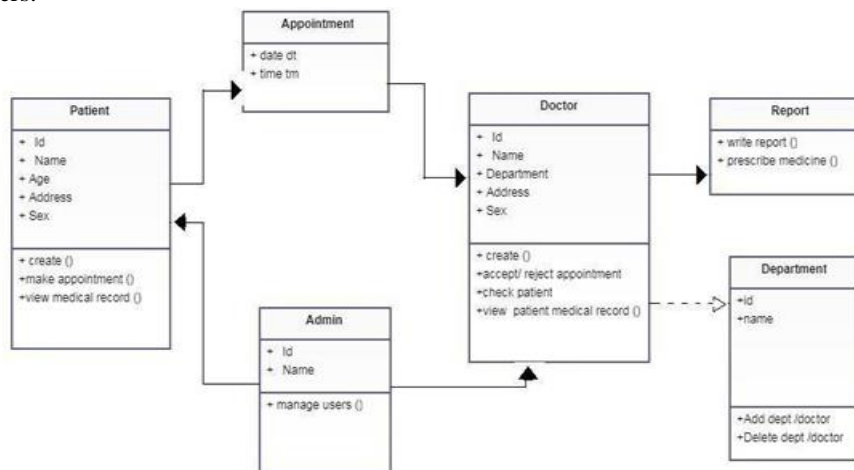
Appointment
+ date dt
+ time tm

Patient
+ Id
+ Name
+ Age
+ Address
+ Sex
+ create ()
+make appointment ()
+view medical record ()

Doctor
+ Id
+ Name
+ Department
+ Address
+ Sex
+ create ()
+accept/ reject appointment
+check patient
+view patient medical record ()

Report
+ write report ()
+ prescribe medicine ()

Department
+id
+name
+Add dept /doctor
+Delete dept /doctor

Admin
+ Id
+ Name
+ manage users ()